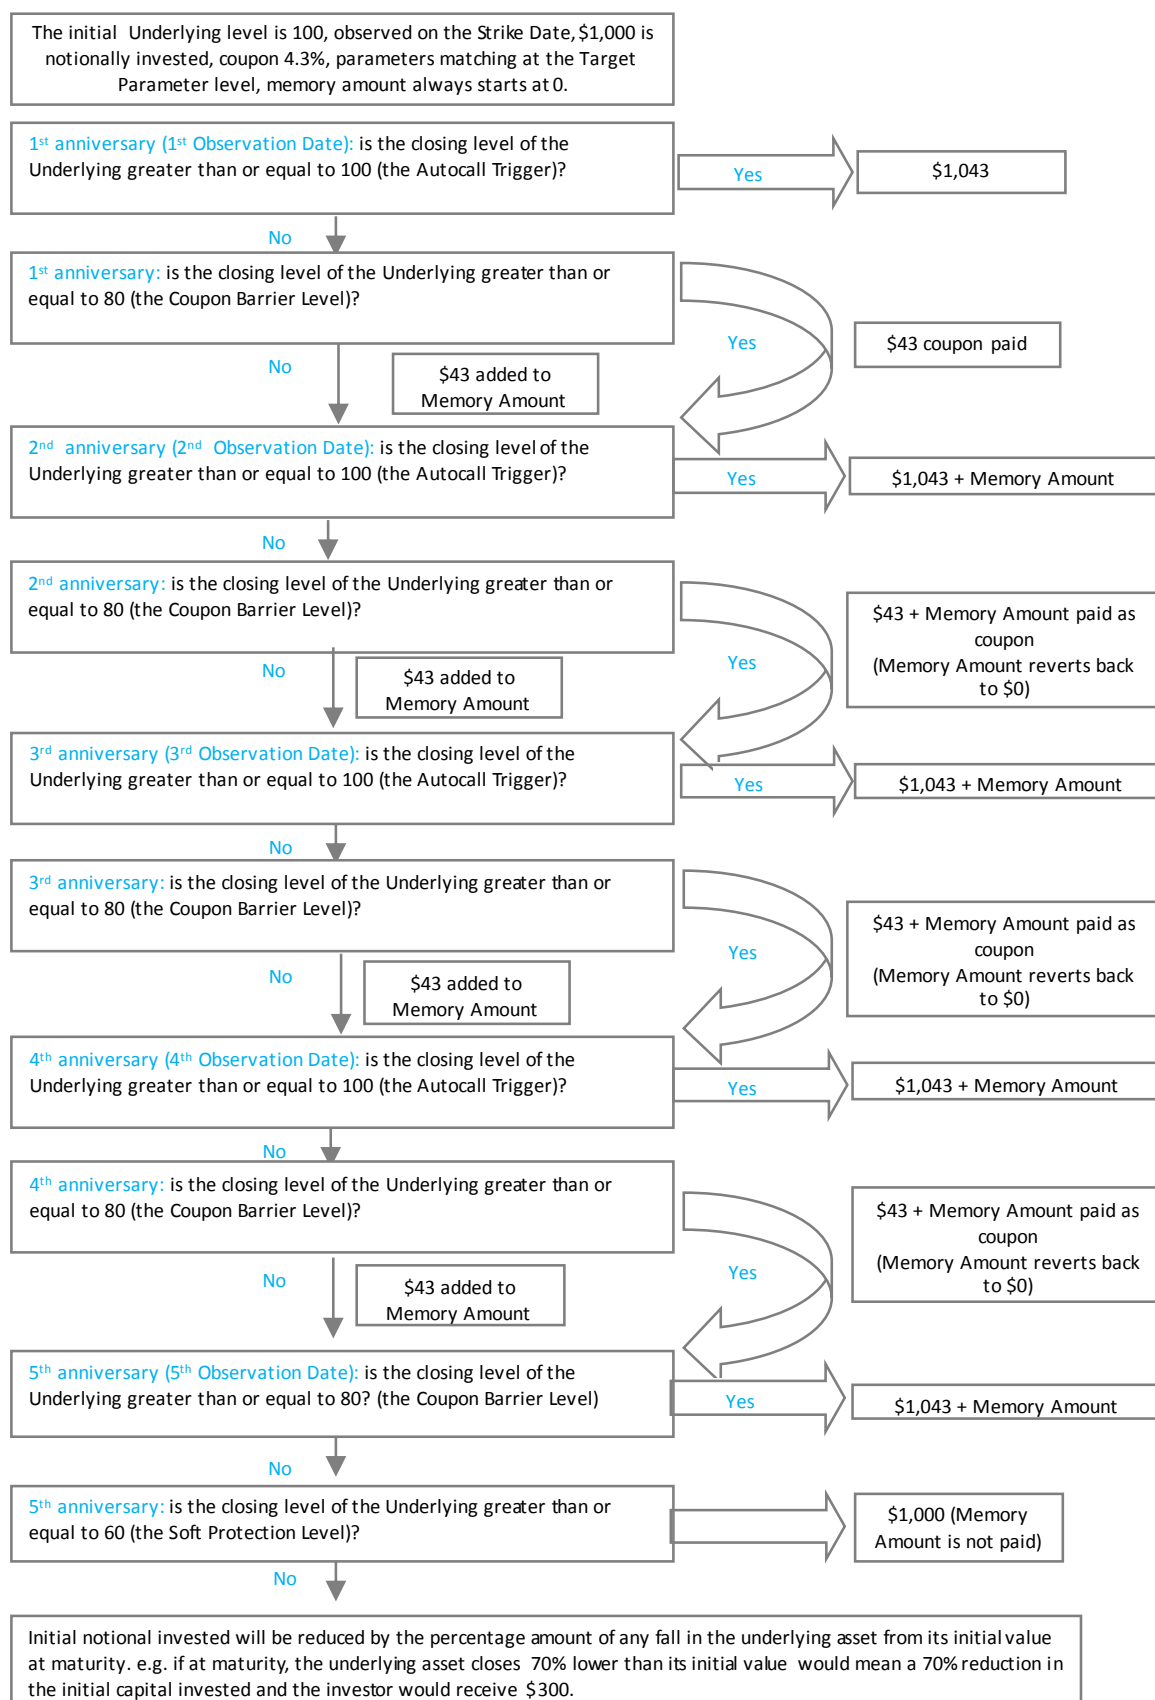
The initial Underlying level is 100, observed on the Strike Date, $1,000 is notionally invested, coupon 4.3%, parameters matching at the Target Parameter level, memory amount always starts at 0.

1st anniversary (1st Observation Date): is the closing level of the Underlying greater than or equal to 100 (the Autocall Trigger)?

Yes

$1,043

No

1st anniversary: is the closing level of the Underlying greater than or equal to 80 (the Coupon Barrier Level)?

Yes

$43 coupon paid

No

$43 added to Memory Amount

2nd anniversary (2nd Observation Date): is the closing level of the Underlying greater than or equal to 100 (the Autocall Trigger)?

Yes

$1,043 + Memory Amount

No

2nd anniversary: is the closing level of the Underlying greater than or equal to 80 (the Coupon Barrier Level)?

Yes

$43 + Memory Amount paid as coupon (Memory Amount reverts back to $0)

No

$43 added to Memory Amount

3rd anniversary (3rd Observation Date): is the closing level of the Underlying greater than or equal to 100 (the Autocall Trigger)?

Yes

$1,043 + Memory Amount

No

3rd anniversary: is the closing level of the Underlying greater than or equal to 80 (the Coupon Barrier Level)?

Yes

$43 + Memory Amount paid as coupon (Memory Amount reverts back to $0)

No

$43 added to Memory Amount

4th anniversary (4th Observation Date): is the closing level of the Underlying greater than or equal to 100 (the Autocall Trigger)?

Yes

$1,043 + Memory Amount

No

4th anniversary: is the closing level of the Underlying greater than or equal to 80 (the Coupon Barrier Level)?

Yes

$43 + Memory Amount paid as coupon (Memory Amount reverts back to $0)

No

$43 added to Memory Amount

5th anniversary (5th Observation Date): is the closing level of the Underlying greater than or equal to 80? (the Coupon Barrier Level)

Yes

$1,043 + Memory Amount

No

5th anniversary: is the closing level of the Underlying greater than or equal to 60 (the Soft Protection Level)?

$1,000 (Memory Amount is not paid)

No

Initial notional invested will be reduced by the percentage amount of any fall in the underlying asset from its initial value at maturity. e.g. if at maturity, the underlying asset closes 70% lower than its initial value would mean a 70% reduction in the initial capital invested and the investor would receive $300.